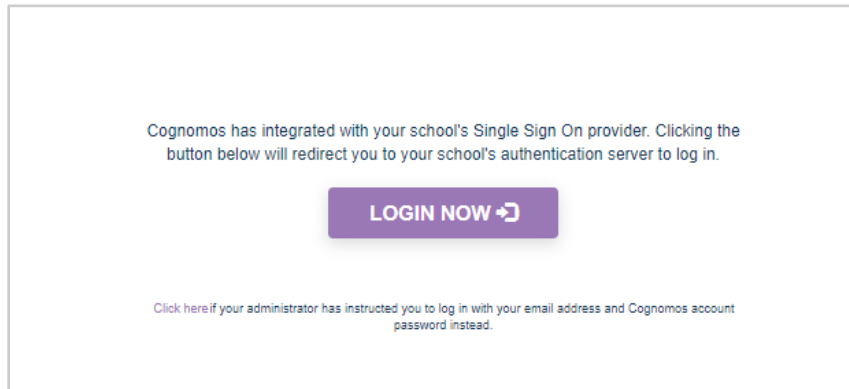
Cognomos has integrated with your school's Single Sign On provider. Clicking the button below will redirect you to your school's authentication server to log in.

LOGIN NOW

Click hereif your administrator has instructed you to log in with your email address and Cognomos account password instead.